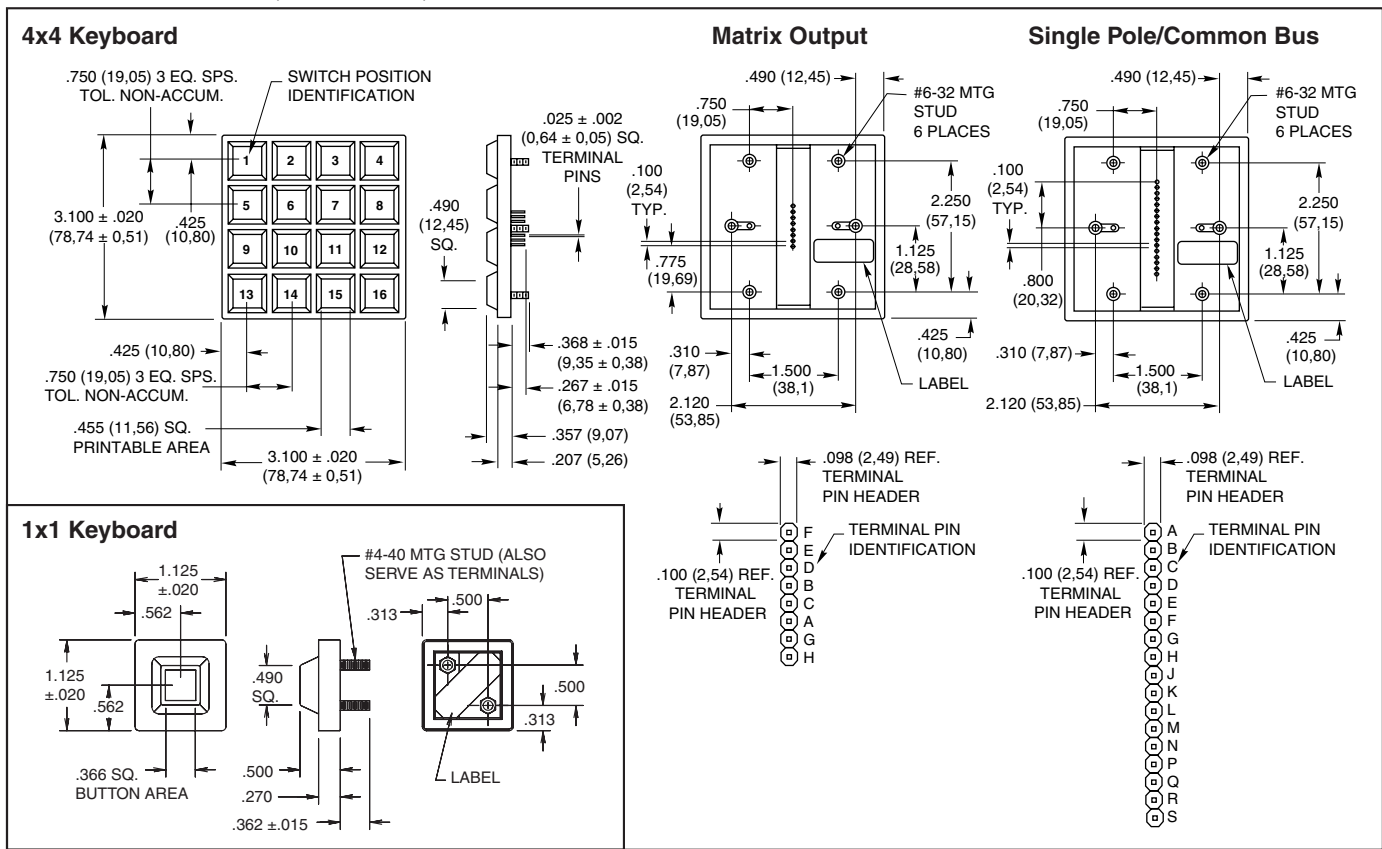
4x4 Keyboard

.750 (19,05) 3 EQ. SPS. TOL. NON-ACCUM.

SWITCH POSITION IDENTIFICATION

| 1 | 2 | 3 | 4 |
|---|---|---|---|
| 5 | 6 | 7 | 8 |
| 9 | 10 | 11 | 12 |
| 13 | 14 | 15 | 16 |

3.100 ± .020 (78,74 ± 0,51)

.425 (10,80)

.425 (10,80)

.750 (19,05) 3 EQ. SPS. TOL. NON-ACCUM.

.455 (11,56) SQ. PRINTABLE AREA

3.100 ± .020 (78,74 ± 0,51)

.025 ± .002 (0,64 ± 0,05) SQ. TERMINAL PINS

.490 (12,45) SQ.

.368 ± .015 (9,35 ± 0,38)

.267 ± .015 (6,78 ± 0,38)

.357 (9,07)

.207 (5,26)

Matrix Output

.490 (12,45)

.750 (19,05)

#6-32 MTG STUD 6 PLACES

.100 (2,54) TYP.

2.250 (57,15)

.775 (19,69)

1.125 (28,58)

.425 (10,80)

.310 (7,87)

1.500 (38,1)

LABEL

2.120 (53,85)

.098 (2,49) REF. TERMINAL PIN HEADER

.100 (2,54) REF. TERMINAL PIN HEADER

TERMINAL PIN IDENTIFICATION

F E D B C A G H

Single Pole/Common Bus

.490 (12,45)

.750 (19,05)

#6-32 MTG STUD 6 PLACES

.100 (2,54) TYP.

2.250 (57,15)

.800 (20,32)

1.125 (28,58)

.425 (10,80)

.310 (7,87)

1.500 (38,1)

LABEL

2.120 (53,85)

.098 (2,49) REF. TERMINAL PIN HEADER

.100 (2,54) REF. TERMINAL PIN HEADER

TERMINAL PIN IDENTIFICATION

A B C D E F G H J K L M N P Q R S

1x1 Keyboard

1.125 ±.020

.562

1.125 ±.020

.562

.366 SQ. BUTTON AREA

#4-40 MTG STUD (ALSO SERVE AS TERMINALS)

.490 SQ.

.500

.270

.362 ±.015

.313

.500

.500

.313

LABEL